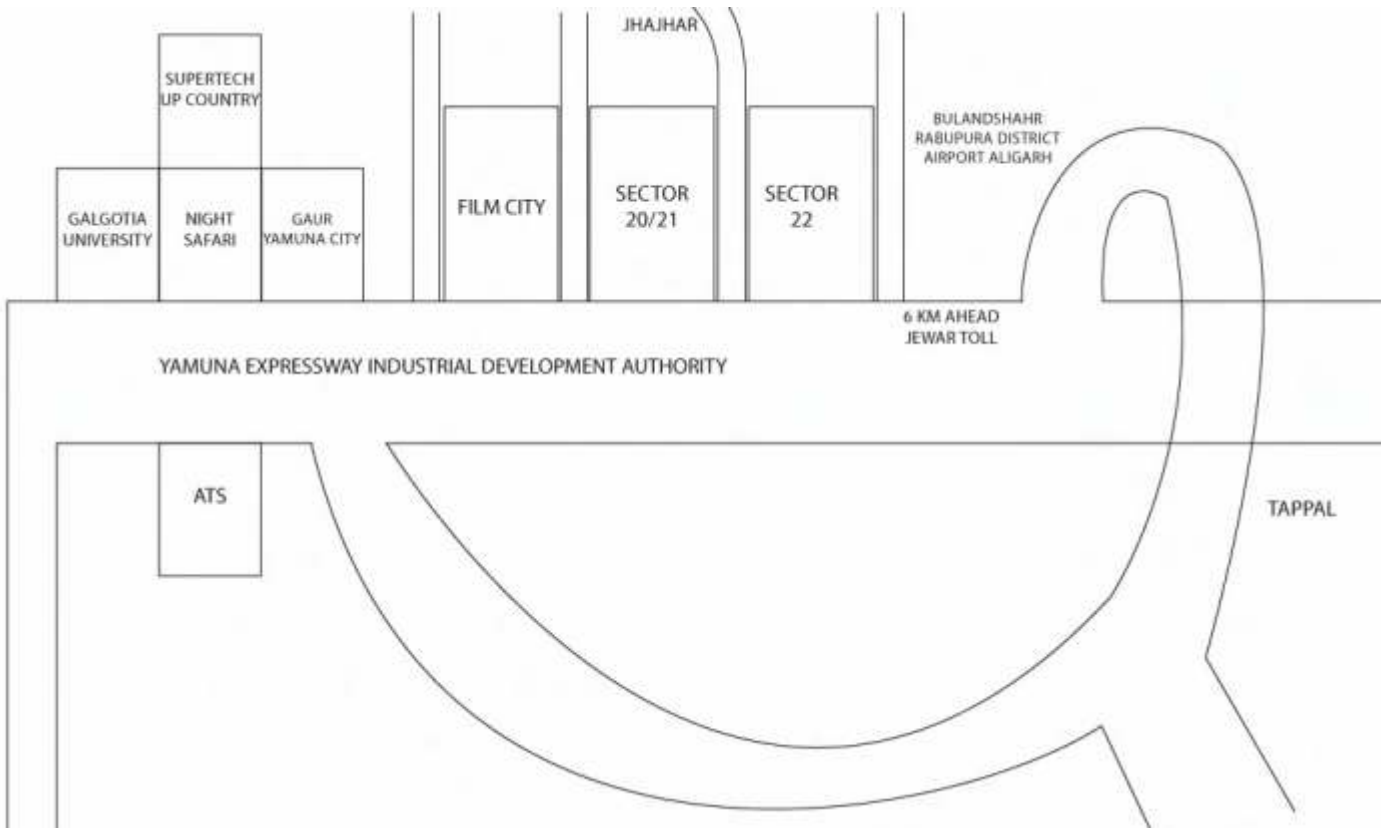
JHAJHAR

SUPERTECH UP COUNTRY

GALGOTIA UNIVERSITY

NIGHT SAFARI

GAUR YAMUNA CITY

FILM CITY

SECTOR 20/21

SECTOR 22

BULANDSHAHR RABUPURA DISTRICT AIRPORT ALIGARH

6 KM AHEAD JEWAR TOLL

YAMUNA EXPRESSWAY INDUSTRIAL DEVELOPMENT AUTHORITY

ATS

TAPPAL